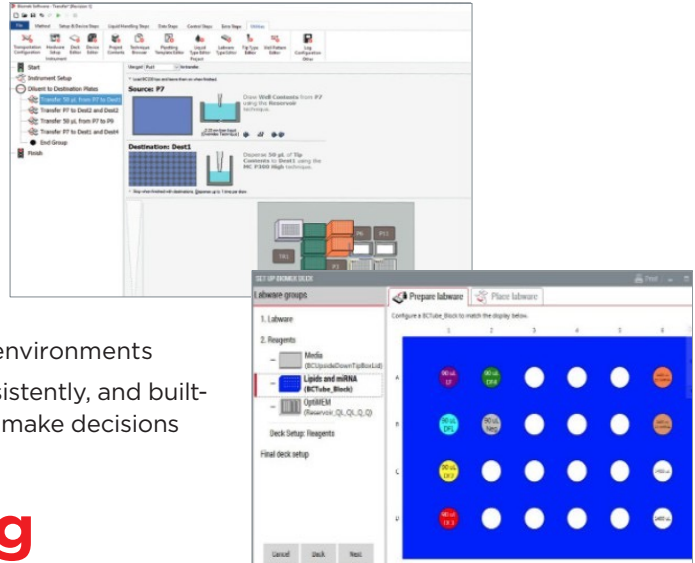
Biomek Software - Transfer (Revision 1)

File Method Setup & Device Steps Liquid Handling Steps Data Steps Control Steps Error Steps Utilities

Transportation Configuration Hardware Setup Deck Editor Device Editor Project Contents Technique Browser Pipetting Template Editor Liquid Type Editor Labware Type Editor Tip Type Editor Well Pattern Editor Log Configuration Editor

Instrument Project

Start
Instrument Setup
Diluent to Destination Plates
Transfer 50 µL from P7 to Dest1
Transfer P7 to Dest2 and Dest2
Transfer 50 µL from P7 to P9
Transfer P7 to Dest1 and Dest4
End Group
Finish

Source: P7

Draw Well Contents from P7 using the Reservoir technique.

Destination: Dest1

Dispense 50 µL of Tip Contents to Dest1 using the MC P300 High technique.

TR1 P6 P11 P3

environments
sistently, and built-
make decisions

g

SET UP BIOMEK DECK

Labware groups

1. Labware
2. Reagents
Media (BCUpsideDownTipBoxLid)
Lipids and miRNA (BCTube_Block)
OptiMEM (Reservoir_Q1_Q1_Q_Q)
Deck Setup: Reagents
Final deck setup

Prepare labware Place labware

Configure a BCTube_Block to match the display below.

1 2 3 4 5 6
A
B
C
D

Cancel Back Next